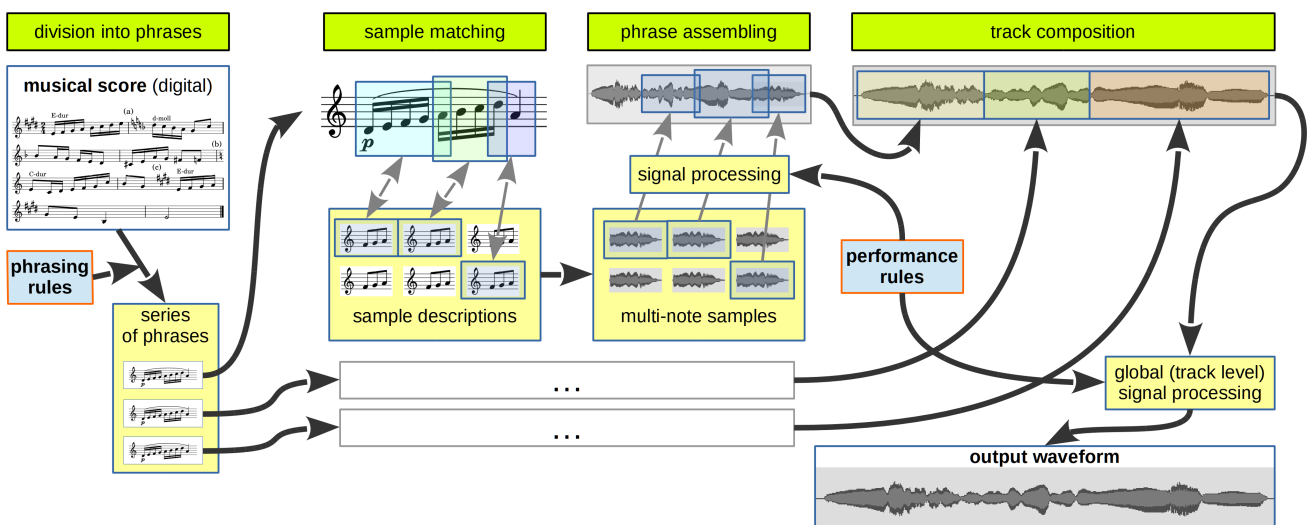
division into phrases

sample matching

phrase assembling

track composition

musical score (digital)

E-dur

(a)

d-moll

(b)

C-dur

(c)

E-dur

phrasing rules

series of phrases

$p$

signal processing

sample descriptions

multi-note samples

performance rules

...

...

global (track level) signal processing

output waveform